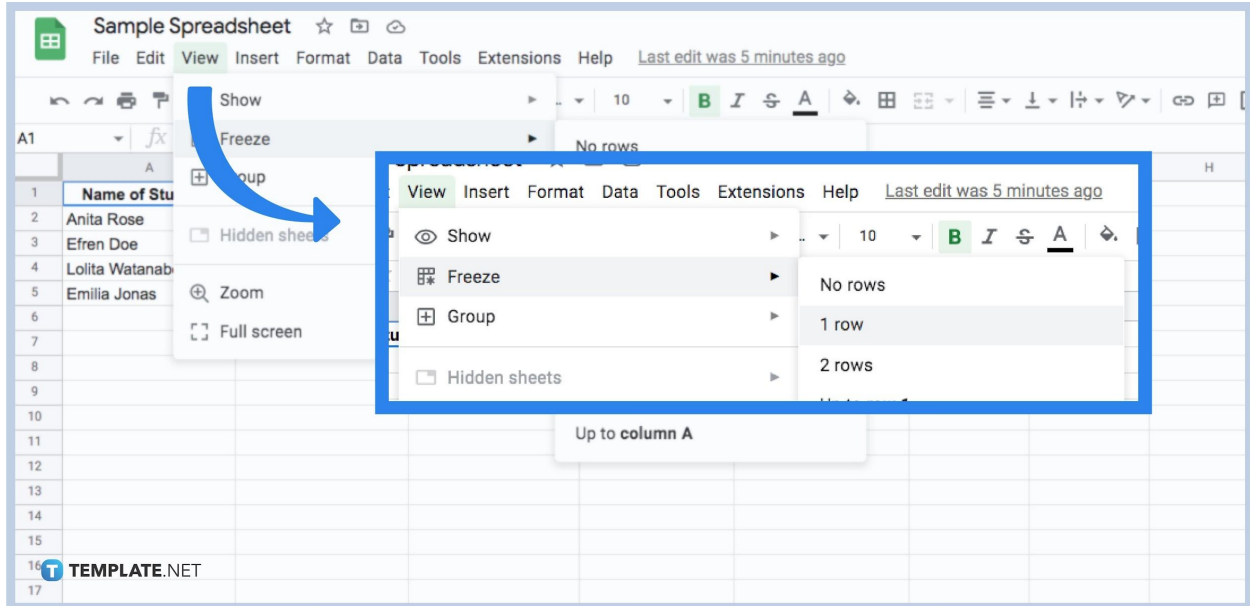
Sample Spreadsheet

File Edit View Insert Format Data Tools Extensions Help Last edit was 5 minutes ago

10 B I S A

A1 fx

A

H

1 Name of Stu

2 Anita Rose

3 Efren Doe

4 Lolita Watanab

5 Emilia Jonas

6

7

8

9

10

11

12

13

14

15

16

17

Show

Freeze

Group

Hidden sheets

Zoom

Full screen

No rows

Up to column A

Spreadsheet

View Insert Format Data Tools Extensions Help Last edit was 5 minutes ago

Show

Freeze

Group

Hidden sheets

10 B I S A

No rows

1 row

2 rows

TEMPLATE.NET